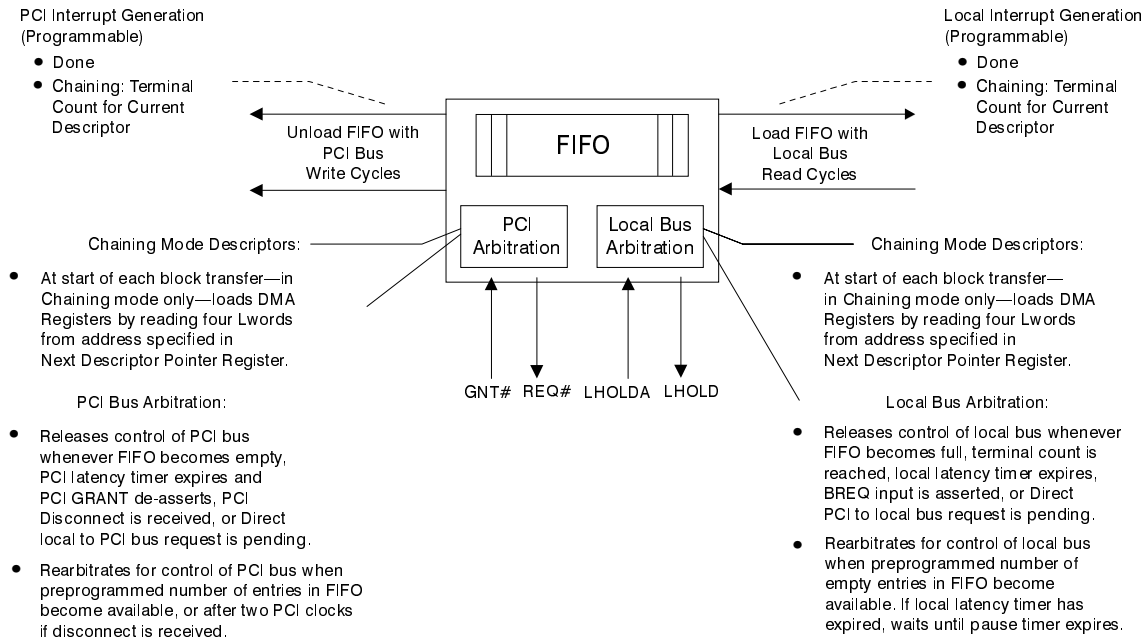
PCI Interrupt Generation (Programmable)

- Done
- Chaining: Terminal Count for Current Descriptor

Local Interrupt Generation (Programmable)

- Done
- Chaining: Terminal Count for Current Descriptor

Unload FIFO with PCI Bus Write Cycles

FIFO

Load FIFO with Local Bus Read Cycles

PCI Arbitration

Local Bus Arbitration

Chaining Mode Descriptors:

- At start of each block transfer—in Chaining mode only—loads DMA Registers by reading four Lwords from address specified in Next Descriptor Pointer Register.

Chaining Mode Descriptors:

- At start of each block transfer—in Chaining mode only—loads DMA Registers by reading four Lwords from address specified in Next Descriptor Pointer Register.

GNT# REQ# LHOLDA LHOLD

PCI Bus Arbitration:

- Releases control of PCI bus whenever FIFO becomes empty, PCI latency timer expires and PCI GRANT de-asserts, PCI Disconnect is received, or Direct local to PCI bus request is pending.
- Rearbitrates for control of PCI bus when preprogrammed number of entries in FIFO become available, or after two PCI clocks if disconnect is received.

Local Bus Arbitration:

- Releases control of local bus whenever FIFO becomes full, terminal count is reached, local latency timer expires, BREQ input is asserted, or Direct PCI to local bus request is pending.
- Rearbitrates for control of local bus when preprogrammed number of empty entries in FIFO become available. If local latency timer has expired, waits until pause timer expires.